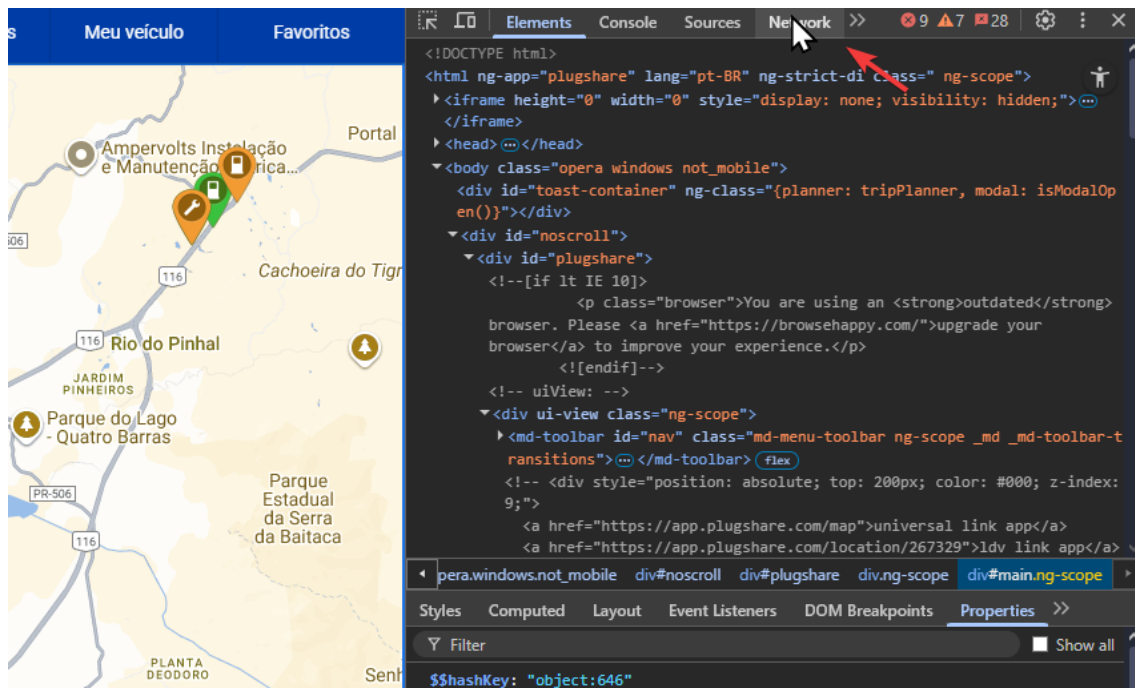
s Meu veículo Favoritos

Ampervolts Instalação e Manutenção Elétrica...
Portal
506
116
Cachoeira do Tigr
116 Rio do Pinhal
JARDIM PINHEIROS
Parque do Lago - Quatro Barras
PR-506
Parque Estadual da Serra da Baitaca
116
PLANTA DEODORO
Senh

Elements Console Sources Network » 9 7 28

<!DOCTYPE html>
<html ng-app="plugshare" lang="pt-BR" ng-strict-di class=" ng-scope">
<iframe height="0" width="0" style="display: none; visibility: hidden;"> ... </iframe>
<head> ... </head>
<body class="opera windows not_mobile">
<div id="toast-container" ng-class="{planner: tripPlanner, modal: isModalOpen()}"></div>
<div id="noscroll">
<div id="plugshare">
<!--[if lt IE 10]>
<p class="browser">You are using an <strong>outdated</strong> browser. Please <a href="https://browsehappy.com/">upgrade your browser</a> to improve your experience.</p>
<![endif]-->
<!-- uiView: -->
<div ui-view class="ng-scope">
<md-toolbar id="nav" class="md-menu-toolbar ng-scope _md _md-toolbar-transitions"> ... </md-toolbar> flex
<!-- <div style="position: absolute; top: 200px; color: #000; z-index: 9;">
<a href="https://app.plugshare.com/map">universal link app</a>
<a href="https://app.plugshare.com/location/267329">ldv link app</a>

opera.windows.not_mobile div#noscroll div#plugshare div.ng-scope div#main.ng-scope

Styles Computed Layout Event Listeners DOM Breakpoints Properties »
Filter Show all
$$hashKey: "object:646"